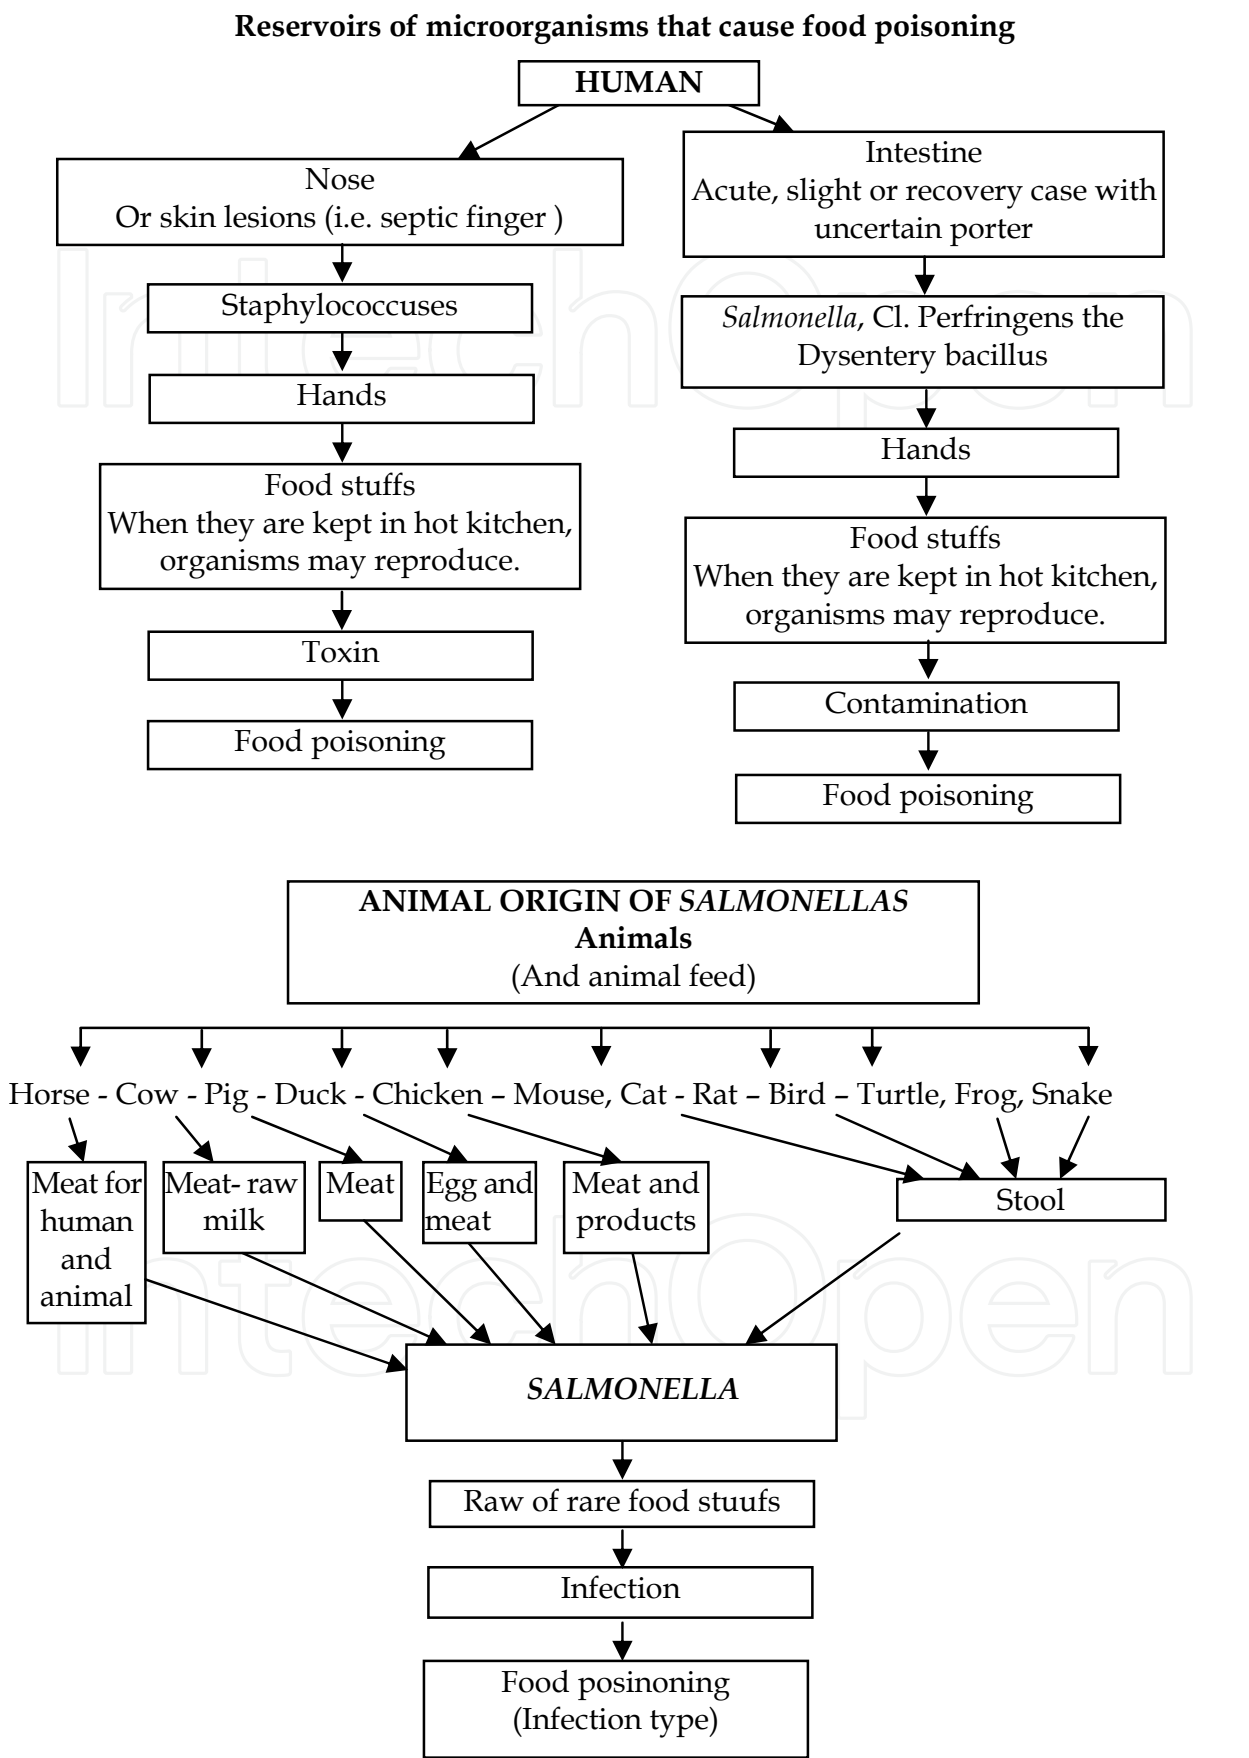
**Reservoirs of microorganisms that cause food poisoning**

**HUMAN**

Nose
Or skin lesions (i.e. septic finger )

Staphylococcuses

Hands

Food stuffs
When they are kept in hot kitchen, organisms may reproduce.

Toxin

Food poisoning

Intestine
Acute, slight or recovery case with uncertain porter

*Salmonella*, Cl. Perfringens the Dysentery bacillus

Hands

Food stuffs
When they are kept in hot kitchen, organisms may reproduce.

Contamination

Food poisoning

**ANIMAL ORIGIN OF *SALMONELLAS***
**Animals**
(And animal feed)

Horse - Cow - Pig - Duck - Chicken – Mouse, Cat - Rat – Bird – Turtle, Frog, Snake

Meat for human and animal

Meat- raw milk

Meat

Egg and meat

Meat and products

Stool

*SALMONELLA*

Raw of rare food stuufs

Infection

Food posinoning
(Infection type)